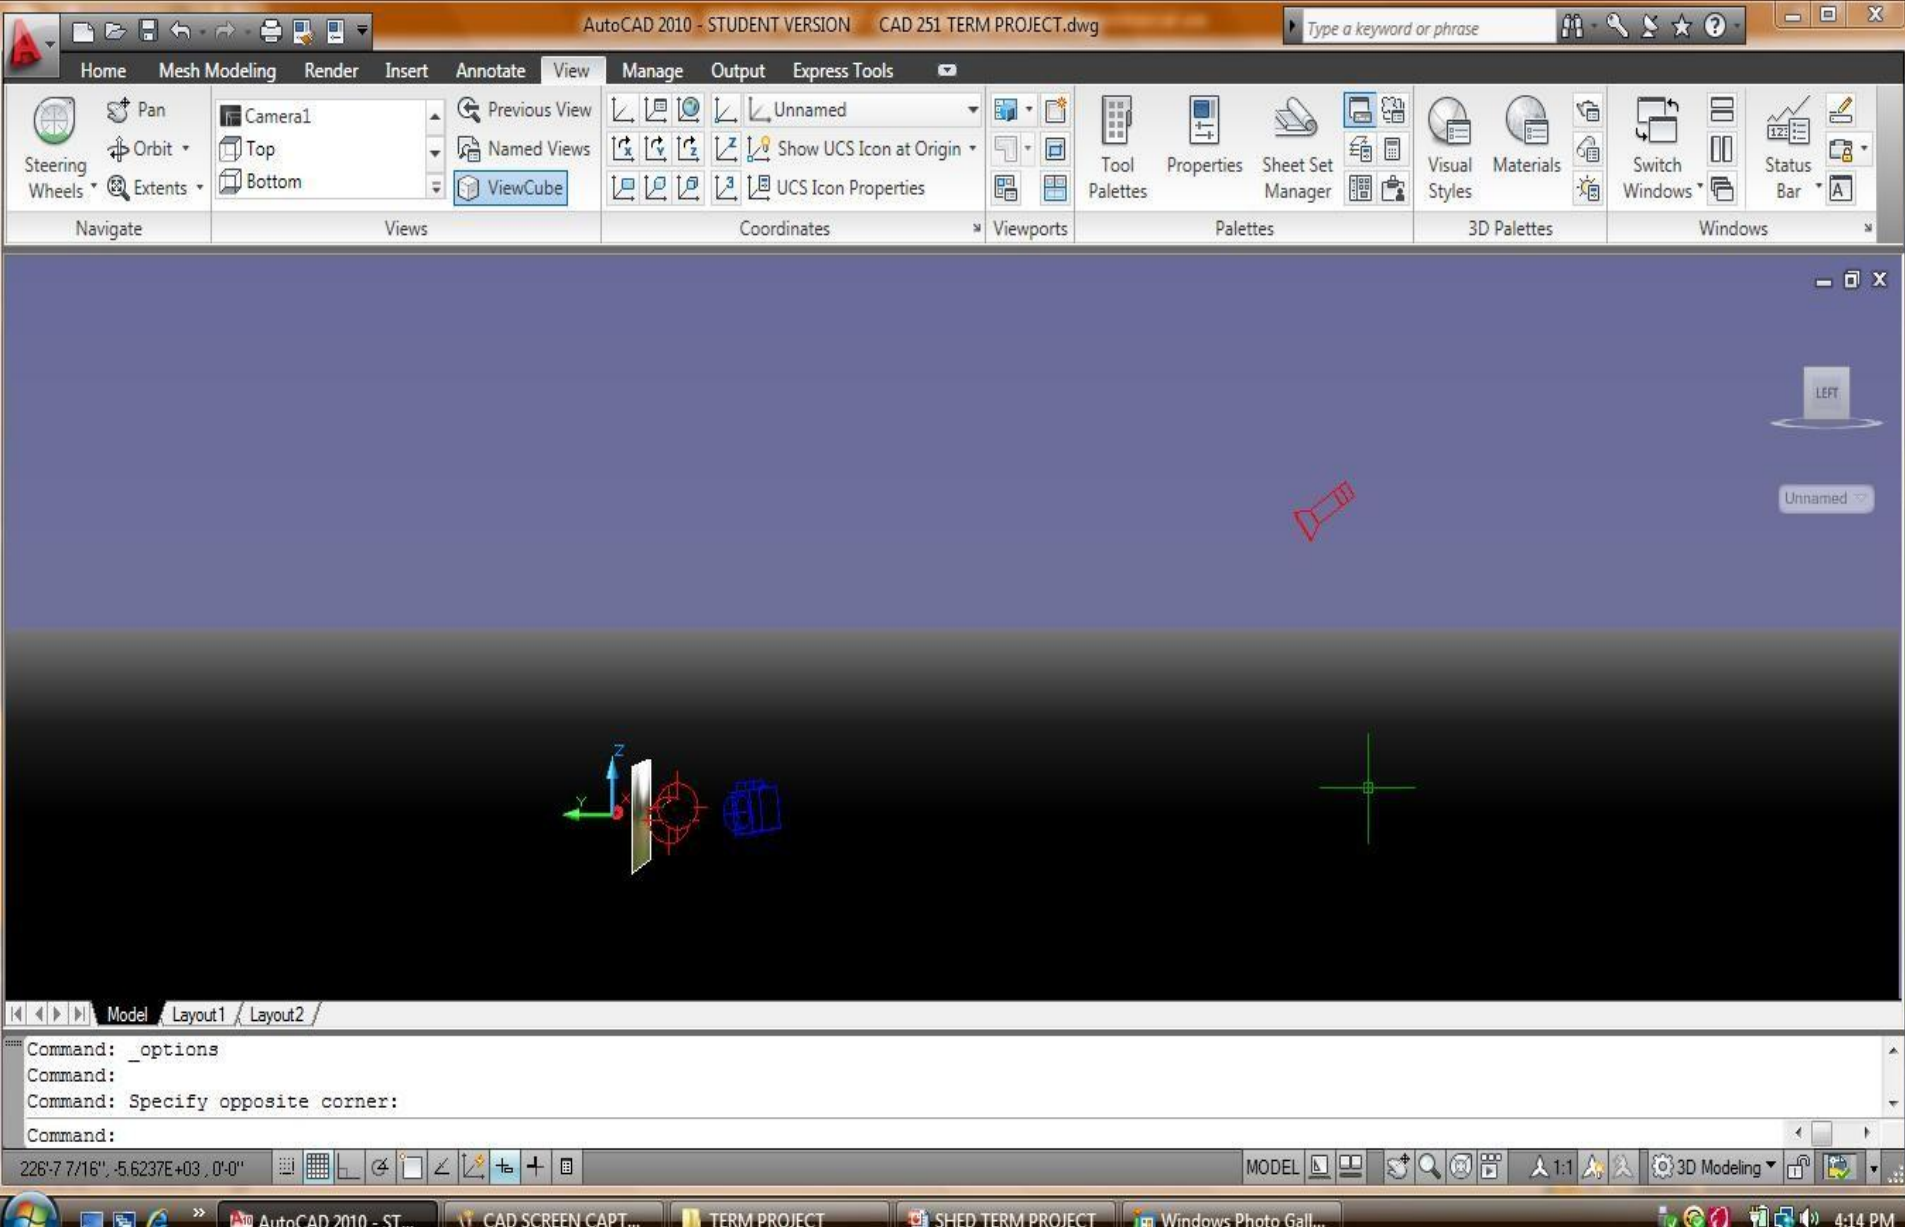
AutoCAD 2010 - STUDENT VERSION CAD 251 TERM PROJECT.dwg

Type a keyword or phrase

Home Mesh Modeling Render Insert Annotate View Manage Output Express Tools

Steering Wheels
Pan
Orbit
Extents
Navigate

Camera1
Top
Bottom
Previous View
Named Views
ViewCube
Views

Unnamed
Show UCS Icon at Origin
UCS Icon Properties
Coordinates

Viewports

Tool Palettes
Properties
Sheet Set Manager
Palettes

Visual Styles
Materials
3D Palettes

Switch Windows
Status Bar
Windows

LEFT

Unnamed

Z
Y
X

Model Layout1 Layout2

Command: _options
Command:
Command: Specify opposite corner:
Command:

226'-7 7/16", -5.6237E+03 , 0'-0"

MODEL
1:1
3D Modeling

AutoCAD 2010 - ST...
CAD SCREEN CAPT...
TERM PROJECT
SHED TERM PROJECT
Windows Photo Gall...
4:14 PM